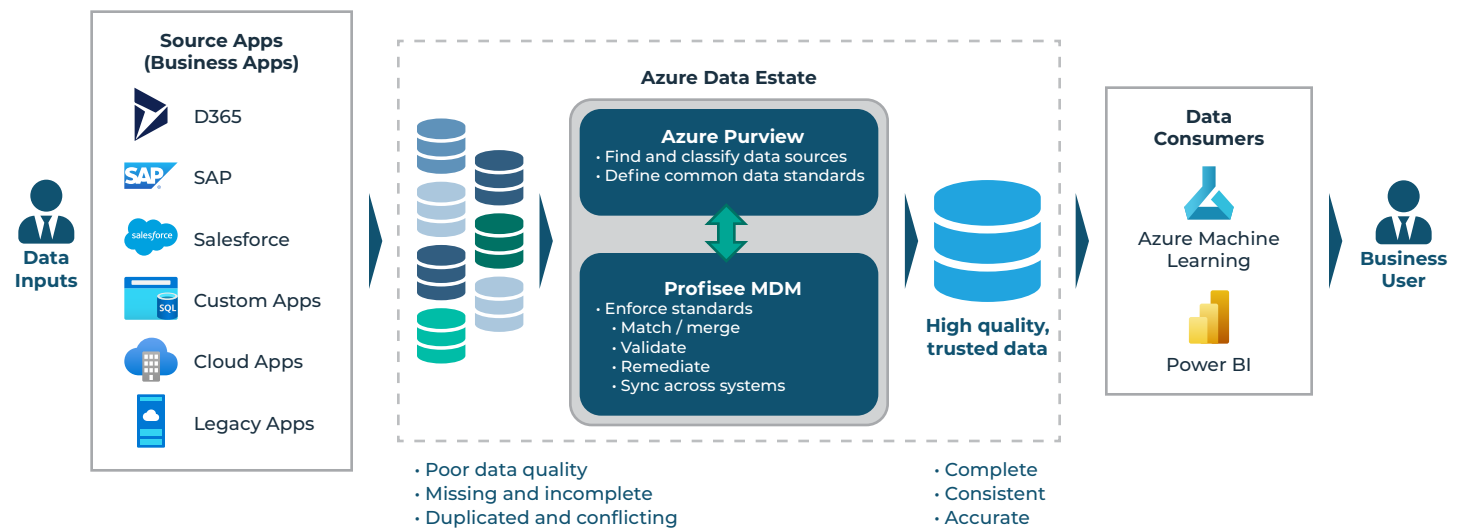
Data Inputs

Source Apps (Business Apps)

D365

SAP

Salesforce

Custom Apps

Cloud Apps

Legacy Apps

Azure Data Estate

Azure Purview
• Find and classify data sources
• Define common data standards

Profisee MDM
• Enforce standards
• Match / merge
• Validate
• Remediate
• Sync across systems

High quality, trusted data

Data Consumers

Azure Machine Learning

Power BI

Business User

• Poor data quality
• Missing and incomplete
• Duplicated and conflicting

• Complete
• Consistent
• Accurate